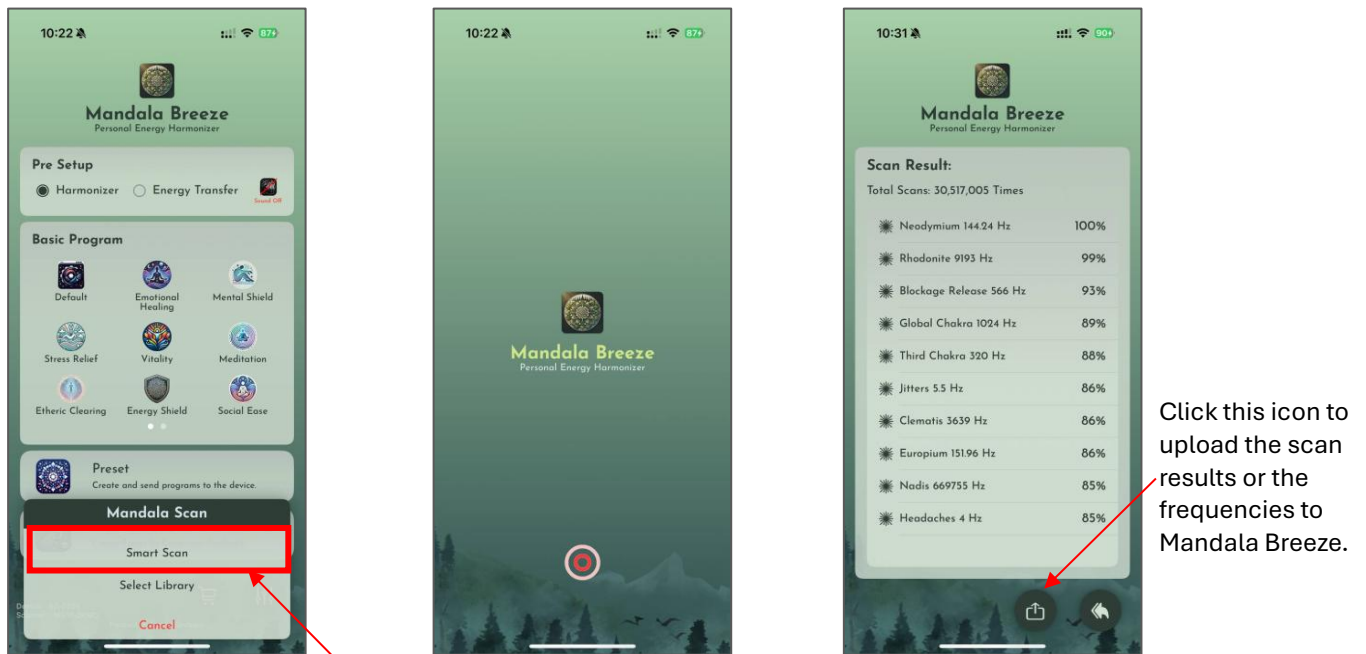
10:22

87

Mandala Breeze
Personal Energy Harmonizer

Pre Setup
Harmonizer Energy Transfer Sound Off

Basic Program
Default
Emotional Healing
Mental Shield
Stress Relief
Vitality
Meditation
Etheric Clearing
Energy Shield
Social Ease

Preset
Create and send programs to the device.

Mandala Scan
Smart Scan
Select Library
Cancel

10:22

87

Mandala Breeze
Personal Energy Harmonizer

10:31

90

Mandala Breeze
Personal Energy Harmonizer

Scan Result:
Total Scans: 30,517,005 Times

| | |
|---|---|
| Neodymium 144.24 Hz | 100% |
| Rhodonite 9193 Hz | 99% |
| Blockage Release 566 Hz | 93% |
| Global Chakra 1024 Hz | 89% |
| Third Chakra 320 Hz | 88% |
| Jitters 5.5 Hz | 86% |
| Clematis 3639 Hz | 86% |
| Europium 151.96 Hz | 86% |
| Nadis 669755 Hz | 85% |
| Headaches 4 Hz | 85% |

Click this icon to upload the scan results or the frequencies to Mandala Breeze.